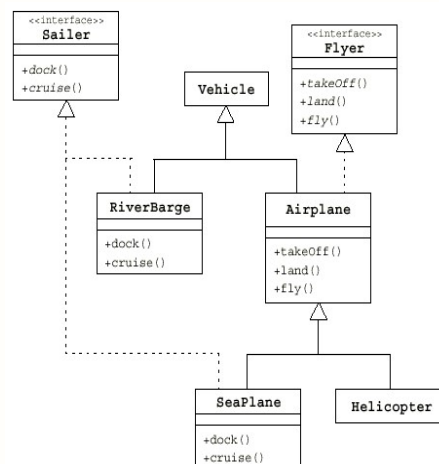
<<interface>>
Sailer

+dock()
+cruise()

<<interface>>
Flyer

+takeOff()
+land()
+fly()

Vehicle

RiverBarge

+dock()
+cruise()

Airplane

+takeOff()
+land()
+fly()

SeaPlane

+dock()
+cruise()

Helicopter